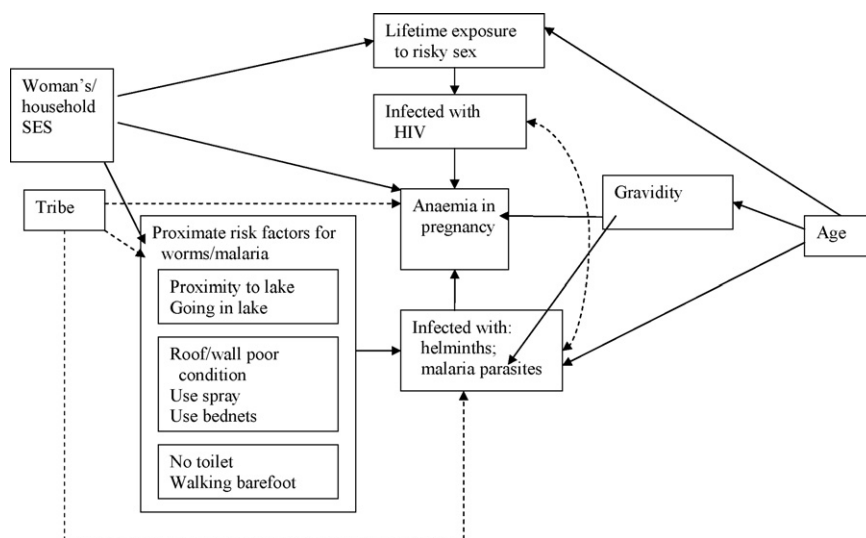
Lifetime exposure to risky sex

Woman's/ household SES

Infected with HIV

Tribe

Anaemia in pregnancy

Gravidity

Age

Proximate risk factors for worms/malaria

Proximity to lake
Going in lake

Roof/wall poor condition
Use spray
Use bednets

No toilet
Walking barefoot

Infected with: helminths; malaria parasites